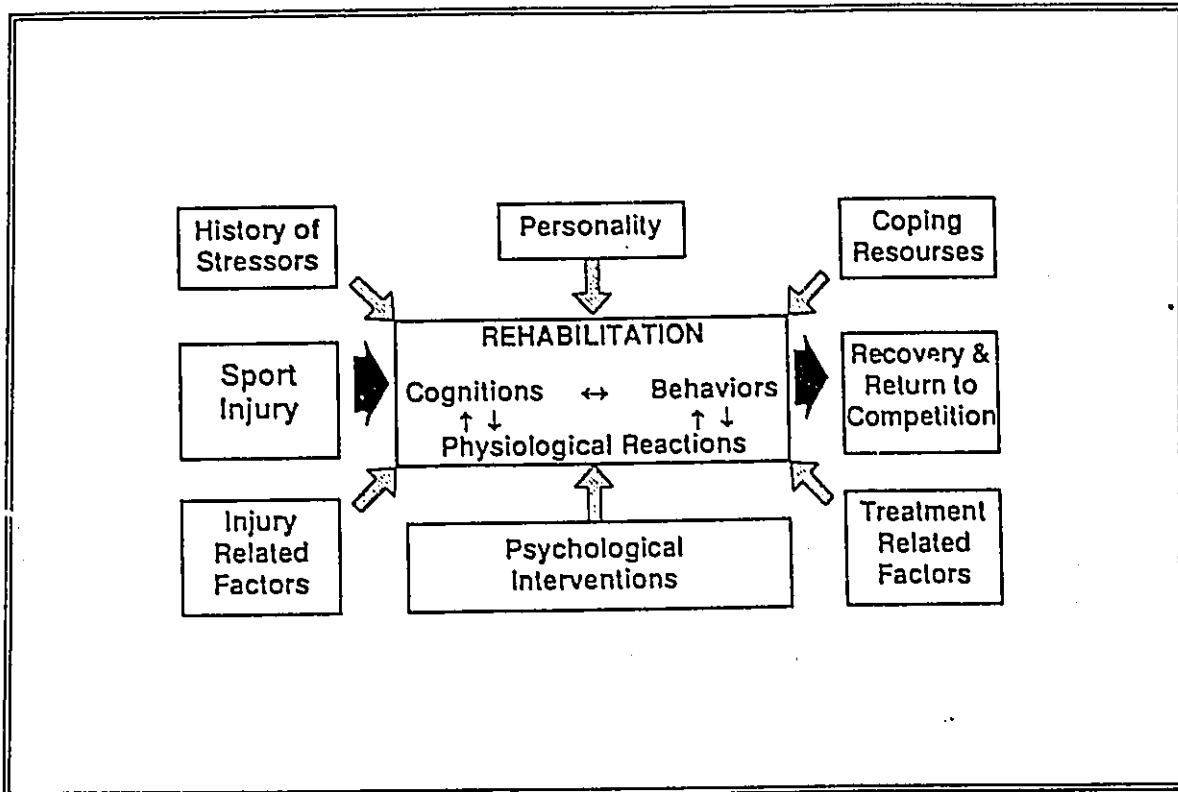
History of Stressors

Personality

Coping Resourses

Sport Injury

REHABILITATION

Cognitions $\leftrightarrow$ Behaviors

$\uparrow\downarrow$ $\uparrow\downarrow$

Physiological Reactions

Recovery & Return to Competition

Injury Related Factors

Psychological Interventions

Treatment Related Factors